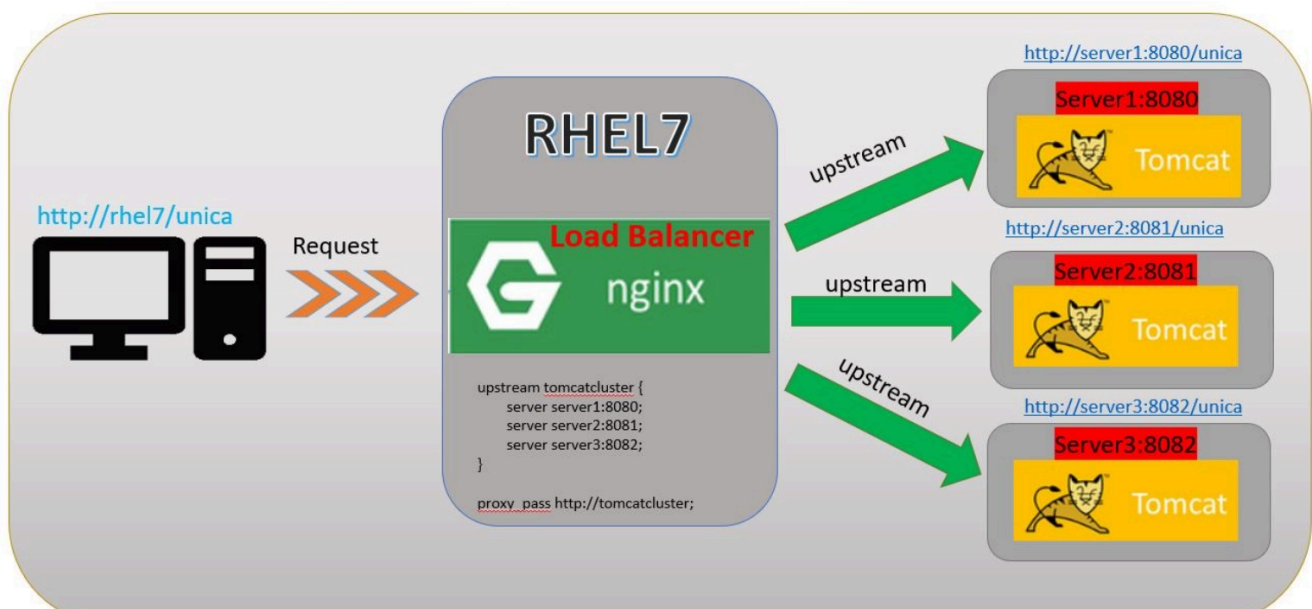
http://rhel7/unica

Request

RHEL7

Load Balancer

nginx

upstream tomcatcluster {
server server1:8080;
server server2:8081;
server server3:8082;
}

proxy_pass http://tomcatcluster;

upstream

upstream

upstream

http://server1:8080/unica

Server1:8080

Tomcat

http://server2:8081/unica

Server2:8081

Tomcat

http://server3:8082/unica

Server3:8082

Tomcat